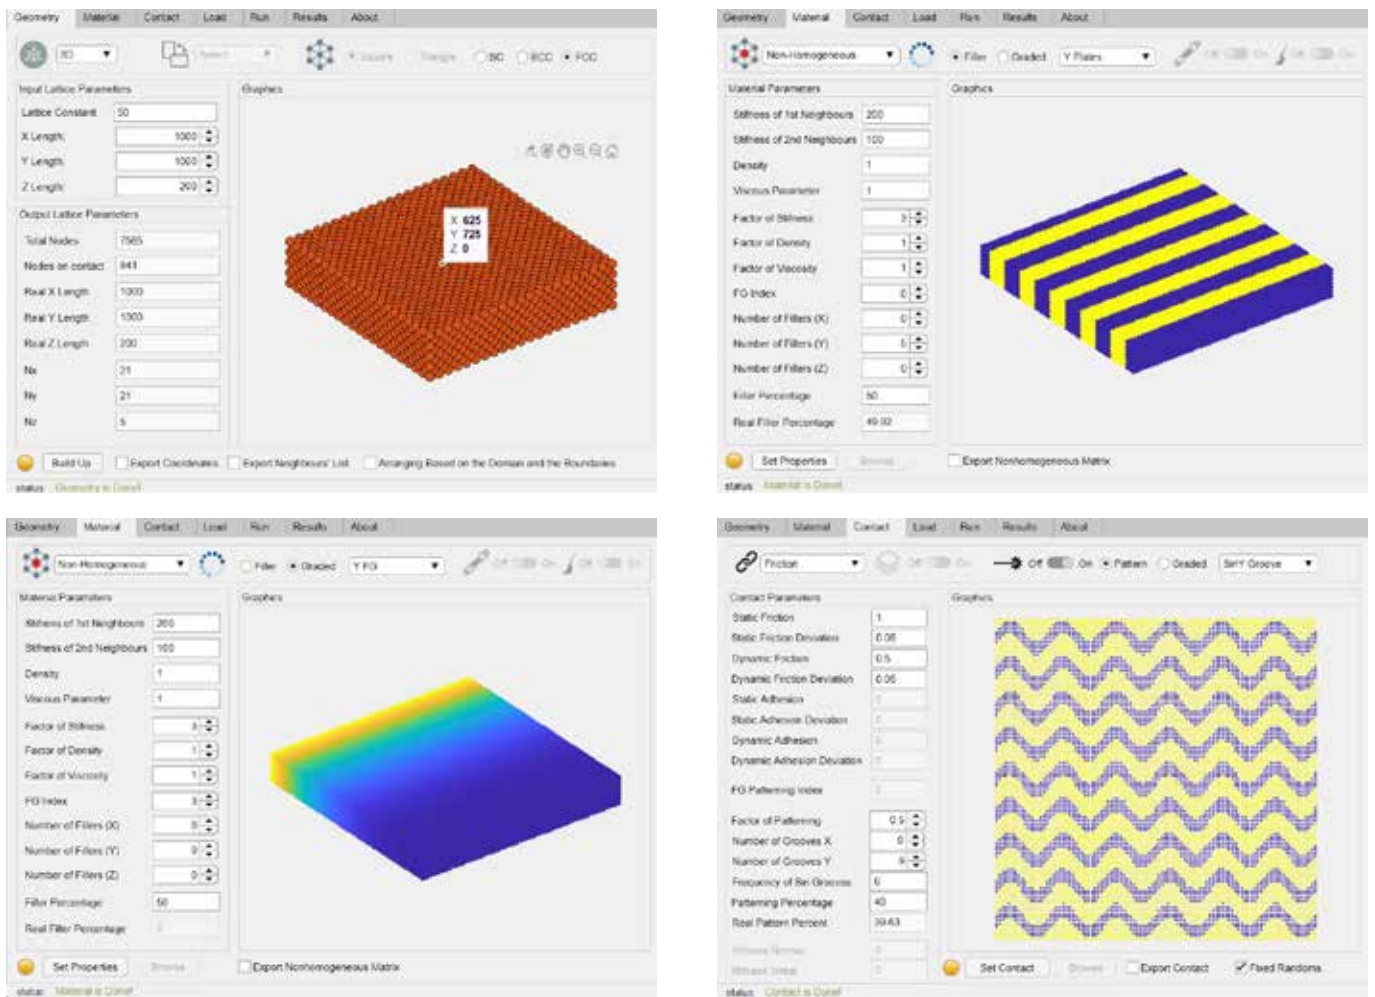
Geometry Material Contact Load Run Results About

3D Select Square Triangle SC BCC FCC

Input Lattice Parameters

Lattice Constant 50

X Length 1000

Y Length 1000

Z Length 200

Output Lattice Parameters

Total Nodes 7565

Nodes on contact 841

Real X Length 1000

Real Y Length 1000

Real Z Length 200

Nx 21

Ny 21

Nz 5

Graphics

X 625
Y 725
Z 0

Build Up Export Coordinates Export Neighbours' List Arranging Based on the Domain and the Boundaries

status Geometry is Done!

Geometry Material Contact Load Run Results About

Non-Homogeneous Filler Graded Y Plates Off On Off On

Material Parameters

Stiffness of 1st Neighbours 200

Stiffness of 2nd Neighbours 100

Density 1

Viscous Parameter 1

Factor of Stiffness 3

Factor of Density 1

Factor of Viscosity 1

FG Index 0

Number of Fillers (X) 0

Number of Fillers (Y) 5

Number of Fillers (Z) 0

Filler Percentage 50

Real Filler Percentage 49.02

Graphics

Set Properties Browse Export Nonhomogeneous Matrix

status Material is Done!

Geometry Material Contact Load Run Results About

Non-Homogeneous Filler Graded Y FG Off On Off On

Material Parameters

Stiffness of 1st Neighbours 200

Stiffness of 2nd Neighbours 100

Density 1

Viscous Parameter 1

Factor of Stiffness 3

Factor of Density 1

Factor of Viscosity 1

FG Index 3

Number of Fillers (X) 0

Number of Fillers (Y) 0

Number of Fillers (Z) 0

Filler Percentage 50

Real Filler Percentage 0

Graphics

Set Properties Browse Export Nonhomogeneous Matrix

status Material is Done!

Geometry Material Contact Load Run Results About

Friction Off On Off On Pattern Graded SinY Groove

Contact Parameters

Static Friction 1

Static Friction Deviation 0.05

Dynamic Friction 0.5

Dynamic Friction Deviation 0.05

Static Adhesion 0

Static Adhesion Deviation 0

Dynamic Adhesion 0

Dynamic Adhesion Deviation 0

FG Patterning Index 0

Factor of Patterning 0.5

Number of Grooves X 0

Number of Grooves Y 9

Frequency of Sin Grooves 6

Patterning Percentage 40

Real Pattern Percent 39.63

Stiffness Normal 0

Stiffness Shear 0

Graphics

Set Contact Browse Export Contact Fixed Randoms

status Contact is Done!